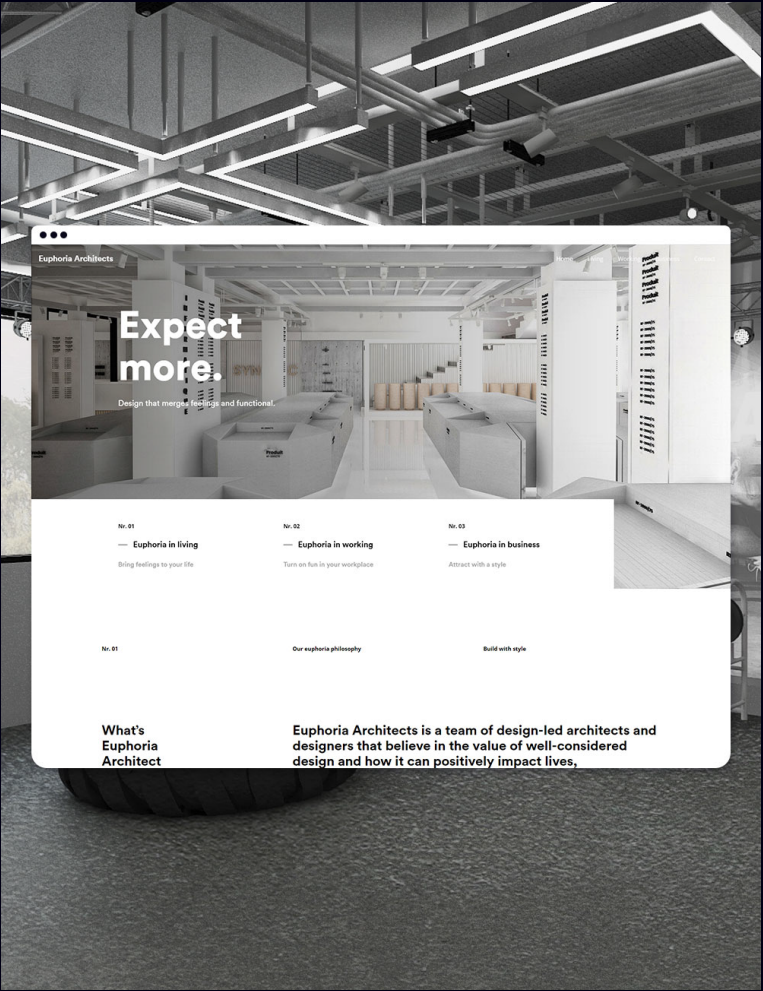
Euphoria Architects

Home Living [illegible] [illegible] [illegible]

Expect more.

Design that merges feelings and functional.

Nr. 01
— Euphoria in living
Bring feelings to your life

Nr. 02
— Euphoria in working
Turn on fun in your workplace

Nr. 03
— Euphoria in business
Attract with a style

Nr. 01

Our euphoria philosophy

Build with style

What's Euphoria Architect

Euphoria Architects is a team of design-led architects and designers that believe in the value of well-considered design and how it can positively impact lives,